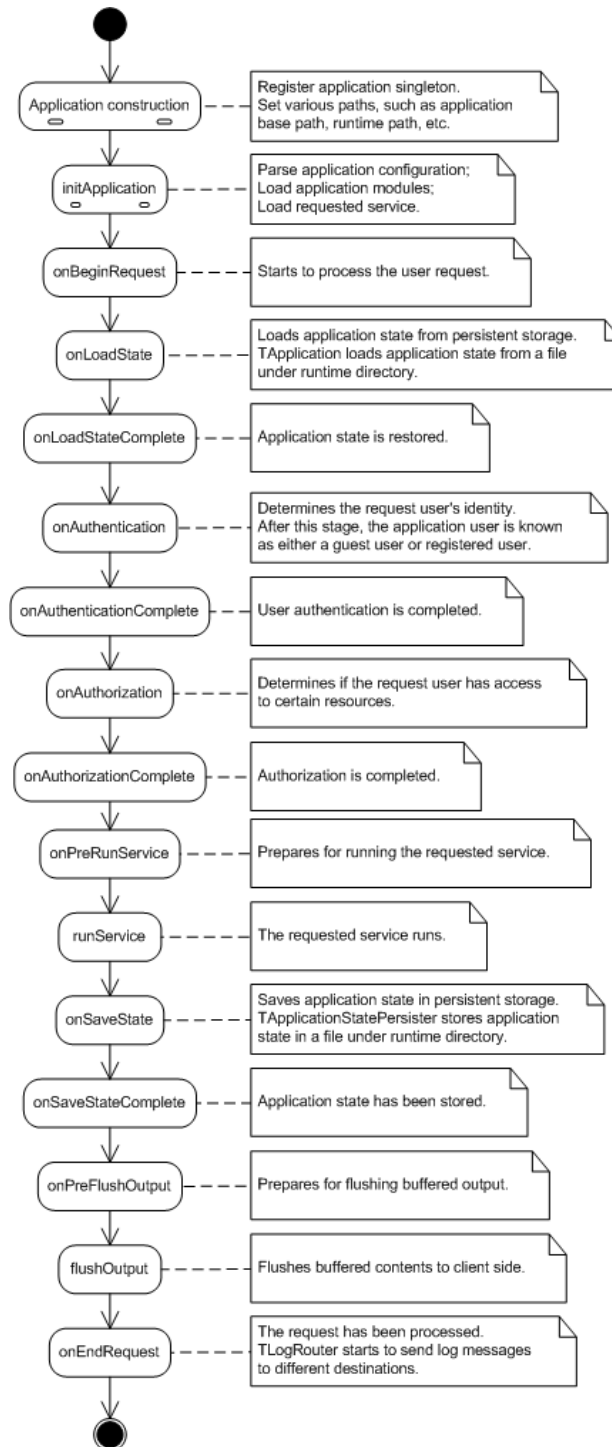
Application construction

Register application singleton. Set various paths, such as application base path, runtime path, etc.

initApplication

Parse application configuration; Load application modules; Load requested service.

onBeginRequest

Starts to process the user request.

onLoadState

Loads application state from persistent storage. TApplication loads application state from a file under runtime directory.

onLoadStateComplete

Application state is restored.

onAuthentication

Determines the request user's identity. After this stage, the application user is known as either a guest user or registered user.

onAuthenticationComplete

User authentication is completed.

onAuthorization

Determines if the request user has access to certain resources.

onAuthorizationComplete

Authorization is completed.

onPreRunService

Prepares for running the requested service.

runService

The requested service runs.

onSaveState

Saves application state in persistent storage. TApplicationStatePersister stores application state in a file under runtime directory.

onSaveStateComplete

Application state has been stored.

onPreFlushOutput

Prepares for flushing buffered output.

flushOutput

Flushes buffered contents to client side.

onEndRequest

The request has been processed. TLogRouter starts to send log messages to different destinations.